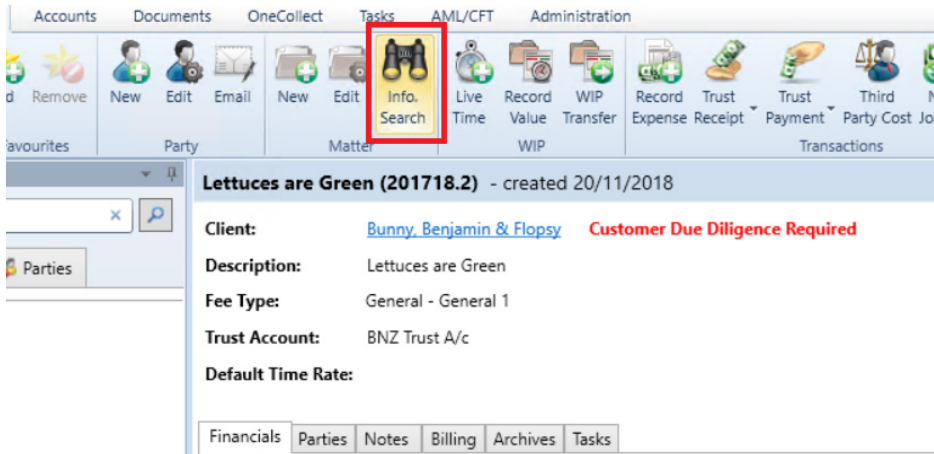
Accounts Documents OneCollect Tasks AML/CFT Administration

d Remove New Edit Email New Edit Info. Search Live Time Record Value WIP Transfer Record Expense Trust Receipt Trust Payment Third Party Cost N Jo

avourites Party Matter WIP Transactions

Parties

Lettuces are Green (201718.2) - created 20/11/2018

Client: Bunny, Benjamin & Flopsy Customer Due Diligence Required

Description: Lettuces are Green

Fee Type: General - General 1

Trust Account: BNZ Trust A/c

Default Time Rate:

Financials Parties Notes Billing Archives Tasks